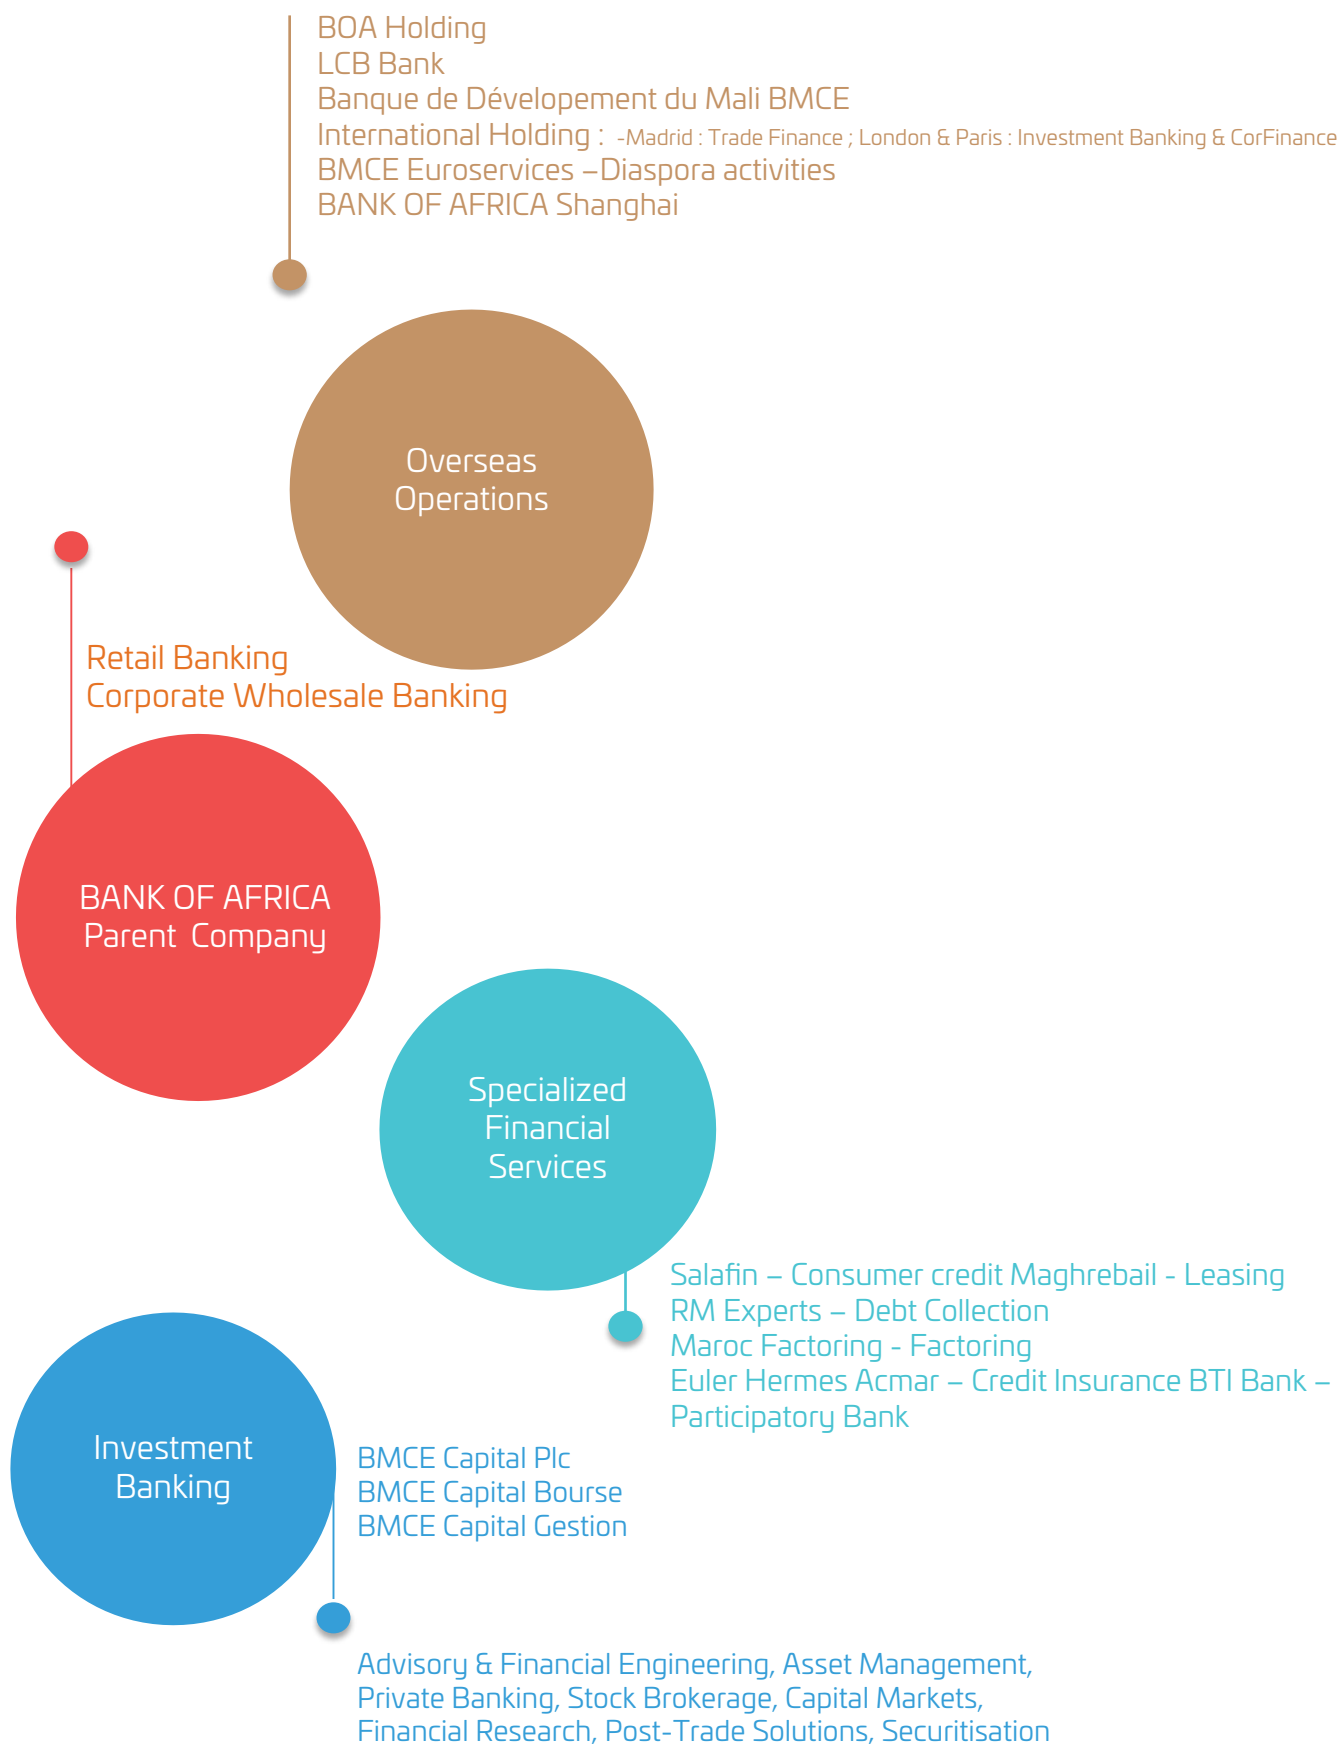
BOA Holding
LCB Bank
Banque de Dévelopement du Mali BMCE
International Holding : -Madrid : Trade Finance ; London & Paris : Investment Banking & CorFinance
BMCE Euroservices –Diaspora activities
BANK OF AFRICA Shanghai

Overseas Operations

Retail Banking
Corporate Wholesale Banking

BANK OF AFRICA Parent Company

Specialized Financial Services

Salafin – Consumer credit Maghrebail - Leasing
RM Experts – Debt Collection
Maroc Factoring - Factoring
Euler Hermes Acmar – Credit Insurance BTI Bank – Participatory Bank

Investment Banking

BMCE Capital Plc
BMCE Capital Bourse
BMCE Capital Gestion

Advisory & Financial Engineering, Asset Management, Private Banking, Stock Brokerage, Capital Markets, Financial Research, Post-Trade Solutions, Securitisation